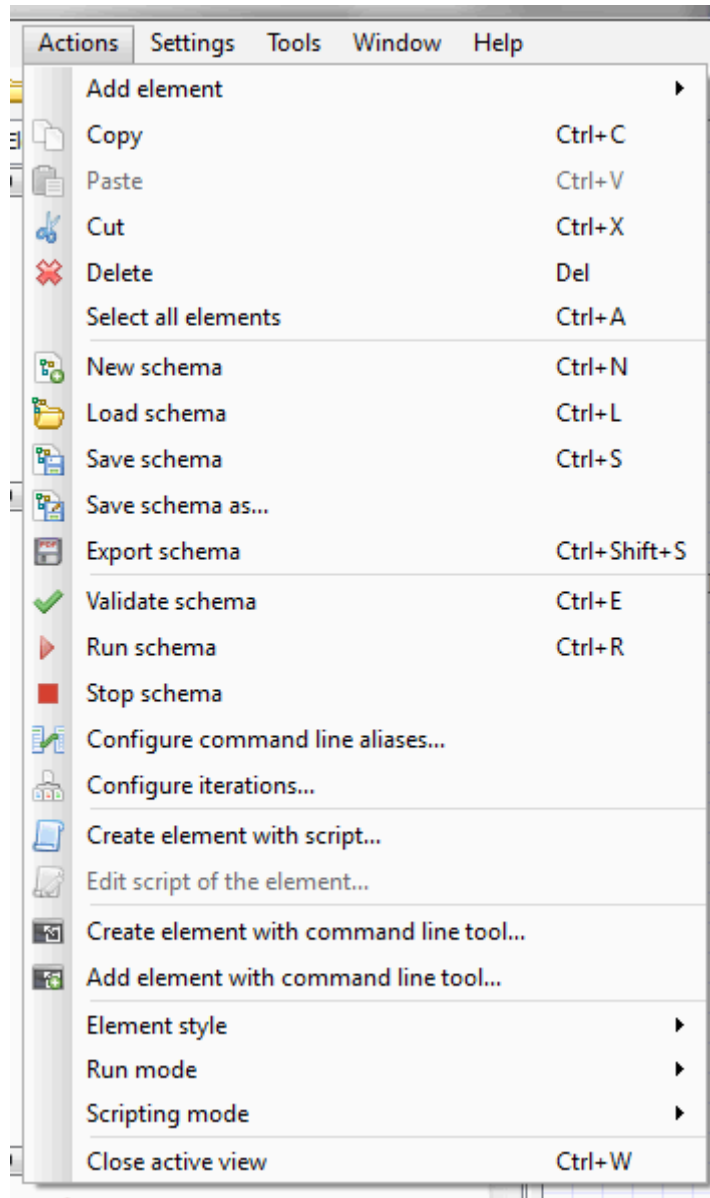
Actions Settings Tools Window Help

Add element
Copy Ctrl+C
Paste Ctrl+V
Cut Ctrl+X
Delete Del
Select all elements Ctrl+A

New schema Ctrl+N
Load schema Ctrl+L
Save schema Ctrl+S
Save schema as...
Export schema Ctrl+Shift+S

Validate schema Ctrl+E
Run schema Ctrl+R
Stop schema
Configure command line aliases...
Configure iterations...

Create element with script...
Edit script of the element...

Create element with command line tool...
Add element with command line tool...

Element style
Run mode
Scripting mode

Close active view Ctrl+W